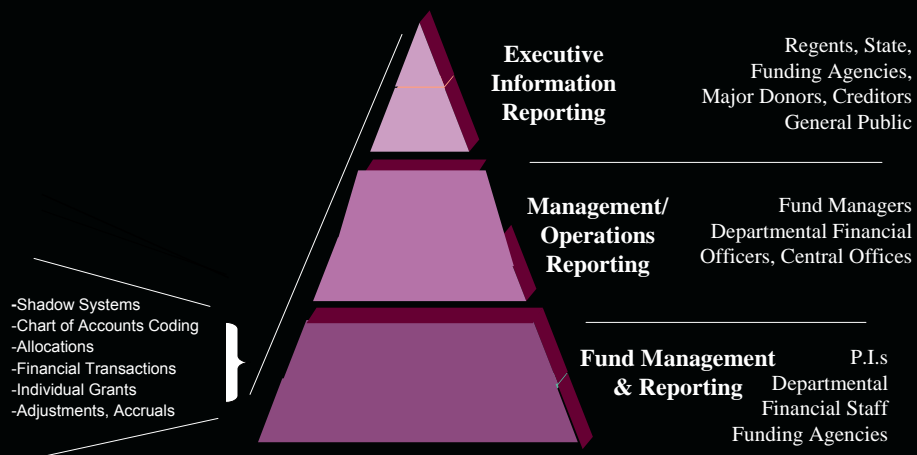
Executive Information Reporting

Regents, State, Funding Agencies, Major Donors, Creditors General Public

Management/ Operations Reporting

Fund Managers Departmental Financial Officers, Central Offices

-Shadow Systems
-Chart of Accounts Coding
-Allocations
-Financial Transactions
-Individual Grants
-Adjustments, Accruals

Fund Management & Reporting

P.I.s Departmental Financial Staff Funding Agencies